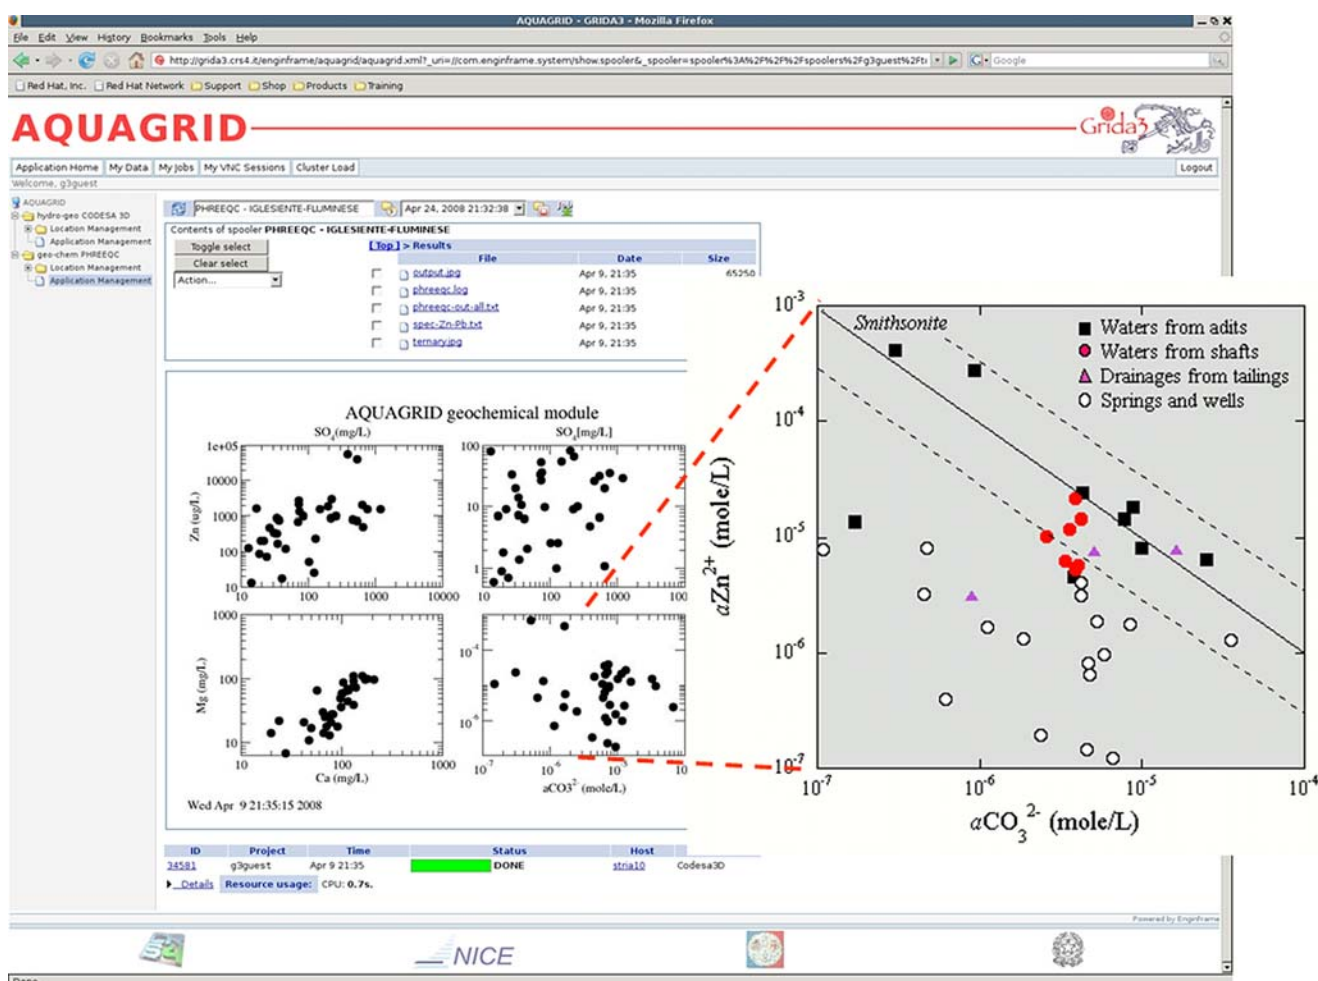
AQUAGRID - GRIDA3 - Mozilla Firefox

File Edit View History Bookmarks Tools Help

http://grida3.crs4.it/enginframe/aquagrid/aquagrid.xml?_uri=//com.enginframe.system/show.spooler&_spooler=spooler%3A%2F%2F%2Fspoolers%2Fg3guest%2Ft

Google

Red Hat, Inc. Red Hat Network Support Shop Products Training

AQUAGRID

Grida3

Application Home | My Data | My Jobs | My VNC Sessions | Cluster Load

Logout

Welcome, g3guest

AQUAGRID
hydro-geo CODESA 3D
Location Management
Application Management
geo-chem PHREEQC
Location Management
Application Management

PHREEQC - IGLESIENTE-FLUMINESE

Apr 24, 2008 21:32:38

Contents of spooler PHREEQC - IGLESIENTE-FLUMINESE

Toggle select
Clear select
Action...

[Top] > Results

| | File | Date | Size |
|---|---|---|---|
| | output.jpg | Apr 9, 21:35 | 65250 |
| | phreeqc.log | Apr 9, 21:35 | |
| | phreeqc-out-all.txt | Apr 9, 21:35 | |
| | spec-Zn-Pb.txt | Apr 9, 21:35 | |
| | ternary.jpg | Apr 9, 21:35 | |

AQUAGRID geochemical module

$SO_4$(mg/L)

$SO_4$(mg/L)

Zn (ug/L)

1e+05
10000
1000
100
10

10 100 1000 10000

100
10
1

10 100 1000 10

Mg (mg/L)

1000
100
10

10 100 1000

Ca (mg/L)

$10^{-4}$
$10^{-6}$

$10^{-7}$ $10^{-6}$ $10^{-5}$ 10

$aCO3^{2-}$ (mole/L)

Wed Apr 9 21:35:15 2008

| ID | Project | Time | Status | Host | |
|---|---|---|---|---|---|
| 34581 | g3guest | Apr 9 21:35 | DONE | stria10 | Codesa3D |

Details Resource usage: CPU: 0.7s.

Powered by EnginFrame

NICE

Done

$10^{-3}$

Smithsonite

Waters from adits
Waters from shafts
Drainages from tailings
Springs and wells

$10^{-4}$

$10^{-5}$

$10^{-6}$

$10^{-7}$

$aZn^{2+}$ (mole/L)

$10^{-7}$ $10^{-6}$ $10^{-5}$ $10^{-4}$

$aCO_3^{2-}$ (mole/L)